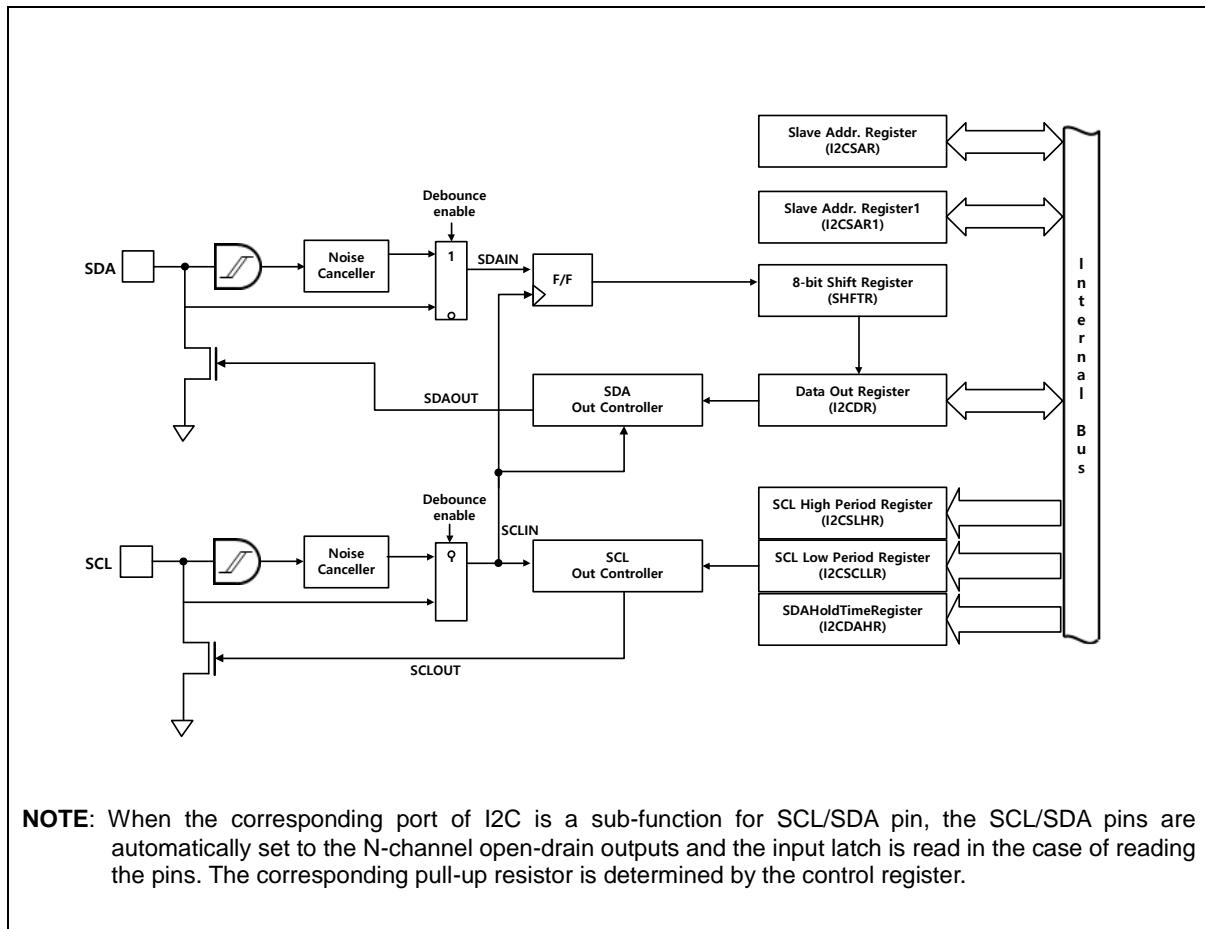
Slave Addr. Register
(I2CSAR)

Slave Addr. Register1
(I2CSAR1)

Debounce
enable

SDA

Noise
Canceller

1

SDAIN

F/F

8-bit Shift Register
(SHFTR)

I
n
t
e
r
n
a
l

B
u
s

SDAOUT

SDA
Out Controller

Data Out Register
(I2CDR)

Debounce
enable

SCLIN

SCL High Period Register
(I2CSLHR)

SCL

Noise
Canceller

SCL
Out Controller

SCL Low Period Register
(I2CSCLLR)

SDAHoldTimeRegister
(I2CDAHR)

SCLOUT

NOTE: When the corresponding port of I2C is a sub-function for SCL/SDA pin, the SCL/SDA pins are automatically set to the N-channel open-drain outputs and the input latch is read in the case of reading the pins. The corresponding pull-up resistor is determined by the control register.